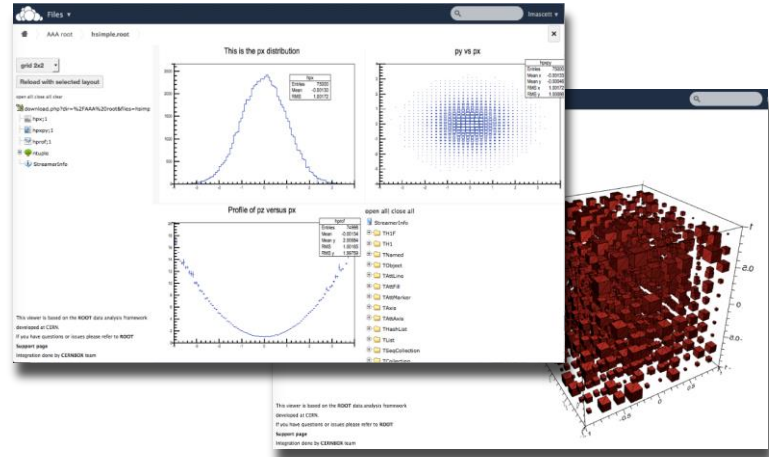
Files ▾

lmascett ▾

AAA root   hsimple.root

grid 2x2

Reload with selected layout

open all close all clear

download.php?dir=%2FAAA%20root&files=hsimp

hpx;1

hpxpy;1

hprof;1

ntuple

StreamerInfo

This is the px distribution

hpx
Entries 75000
Mean -0.00130
RMS 1.00170

py vs px

hpxpy
Entries 75000
Mean x -0.00133
Mean y -0.00046
RMS x 1.00172
RMS y 1.00069

Profile of pz versus px

hprof
Entries 74996
Mean -0.00134
Mean y 2.00064
RMS 1.00165
RMS y 1.98759

open all close all

StreamerInfo

TH1F

TH1

TNamed

TObject

TAttLine

TAttFill

TAttMarker

TAxis

TAttAxis

THashList

TList

TSeqCollection

TCollection

This viewer is based on the ROOT data analysis framework developed at CERN.

If you have questions or issues please refer to ROOT Support page

Integration done by CERNBOX team

2.0

-2.0

This viewer is based on the ROOT data analysis framework developed at CERN.

If you have questions or issues please refer to ROOT Support page

Integration done by CERNBOX team